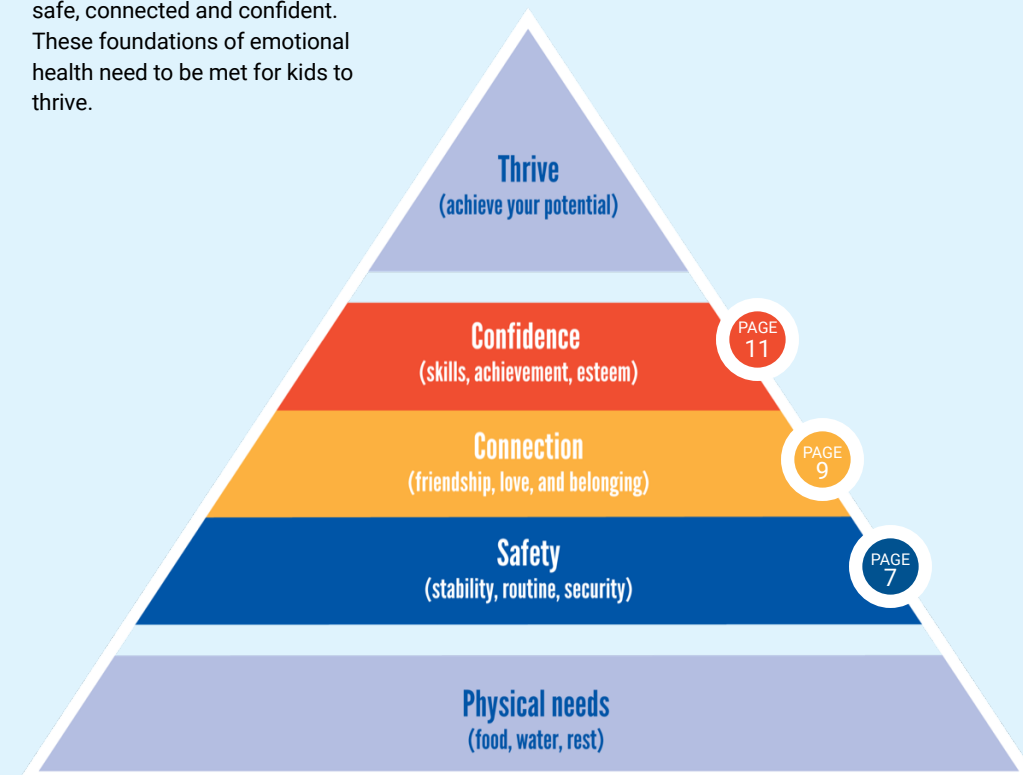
safe, connected and confident. These foundations of emotional health need to be met for kids to thrive.

Thrive
(achieve your potential)

Confidence
(skills, achievement, esteem)

PAGE
11

Connection
(friendship, love, and belonging)

PAGE
9

Safety
(stability, routine, security)

PAGE
7

Physical needs
(food, water, rest)